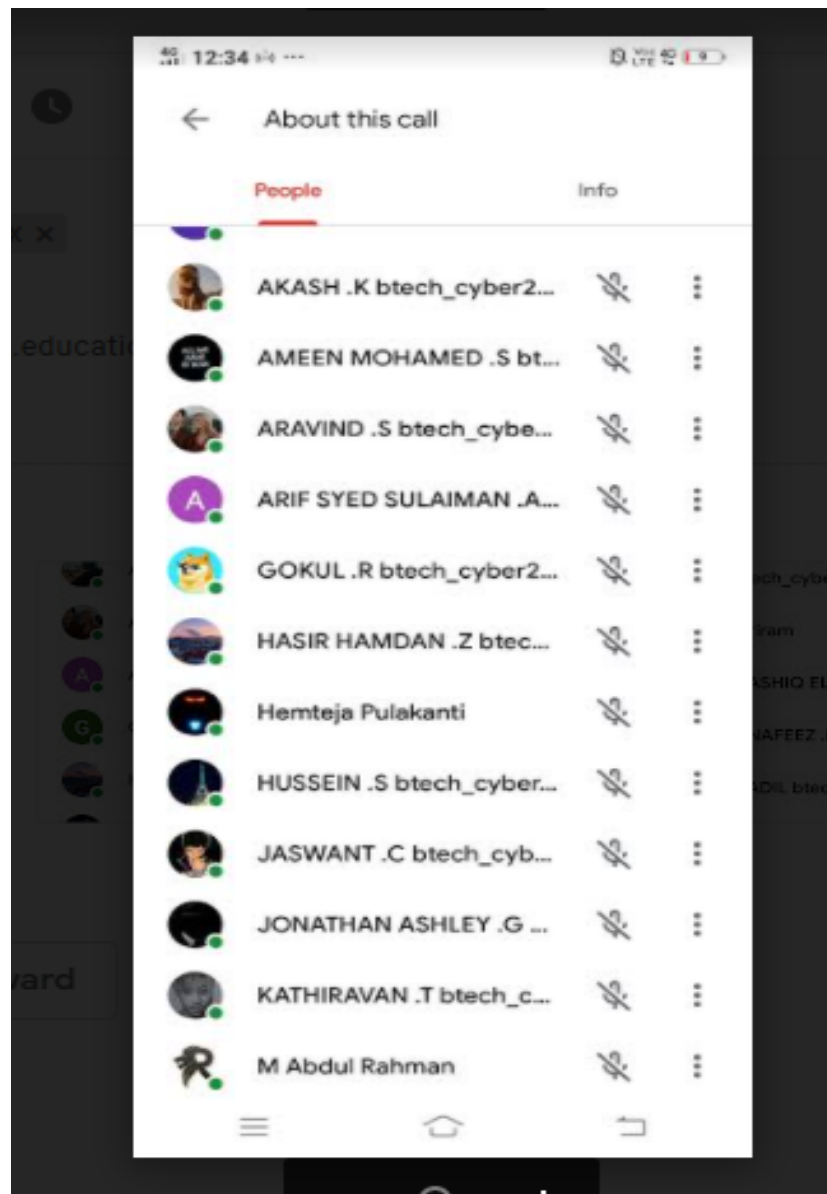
12:34

About this call

People

Info

AKASH .K btech_cyber2...

AMEEN MOHAMED .S bt...

ARAVIND .S btech_cybe...

A

ARIF SYED SULAIMAN .A...

GOKUL .R btech_cyber2...

HASIR HAMDAN .Z btec...

Hemteja Pulakanti

HUSSEIN .S btech_cyber...

JASWANT .C btech_cyb...

JONATHAN ASHLEY .G ...

KATHIRAVAN .T btech_c...

M Abdul Rahman

.educati

ard

ch_cybe

iram

ASHIQ EL

AFEEZ .

ADIL btec

A

G